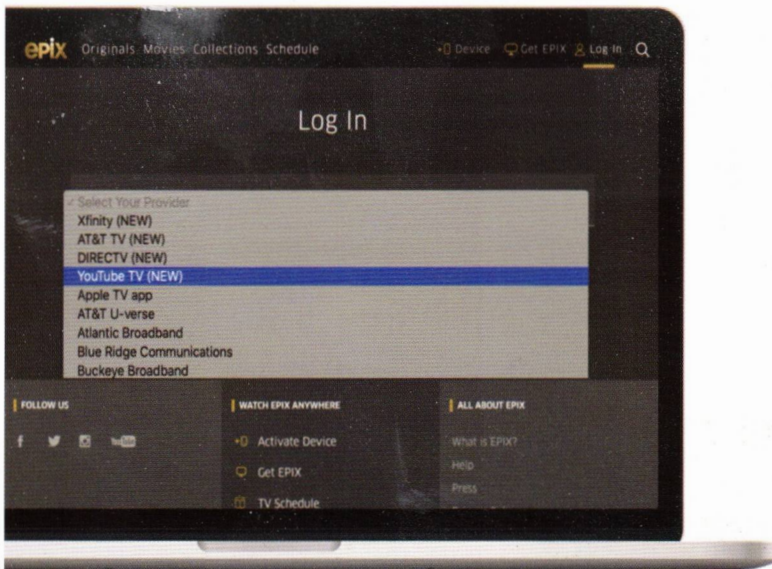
epix Originals Movies Collections Schedule Device Get EPIX Log In

Log In

✓ Select Your Provider
Xfinity (NEW)
AT&T TV (NEW)
DIRECTV (NEW)
YouTube TV (NEW)
Apple TV app
AT&T U-verse
Atlantic Broadband
Blue Ridge Communications
Buckeye Broadband

FOLLOW US

f YouTube

WATCH EPIX ANYWHERE

Activate Device
Get EPIX
TV Schedule

ALL ABOUT EPIX

What is EPIX?
Help
Press